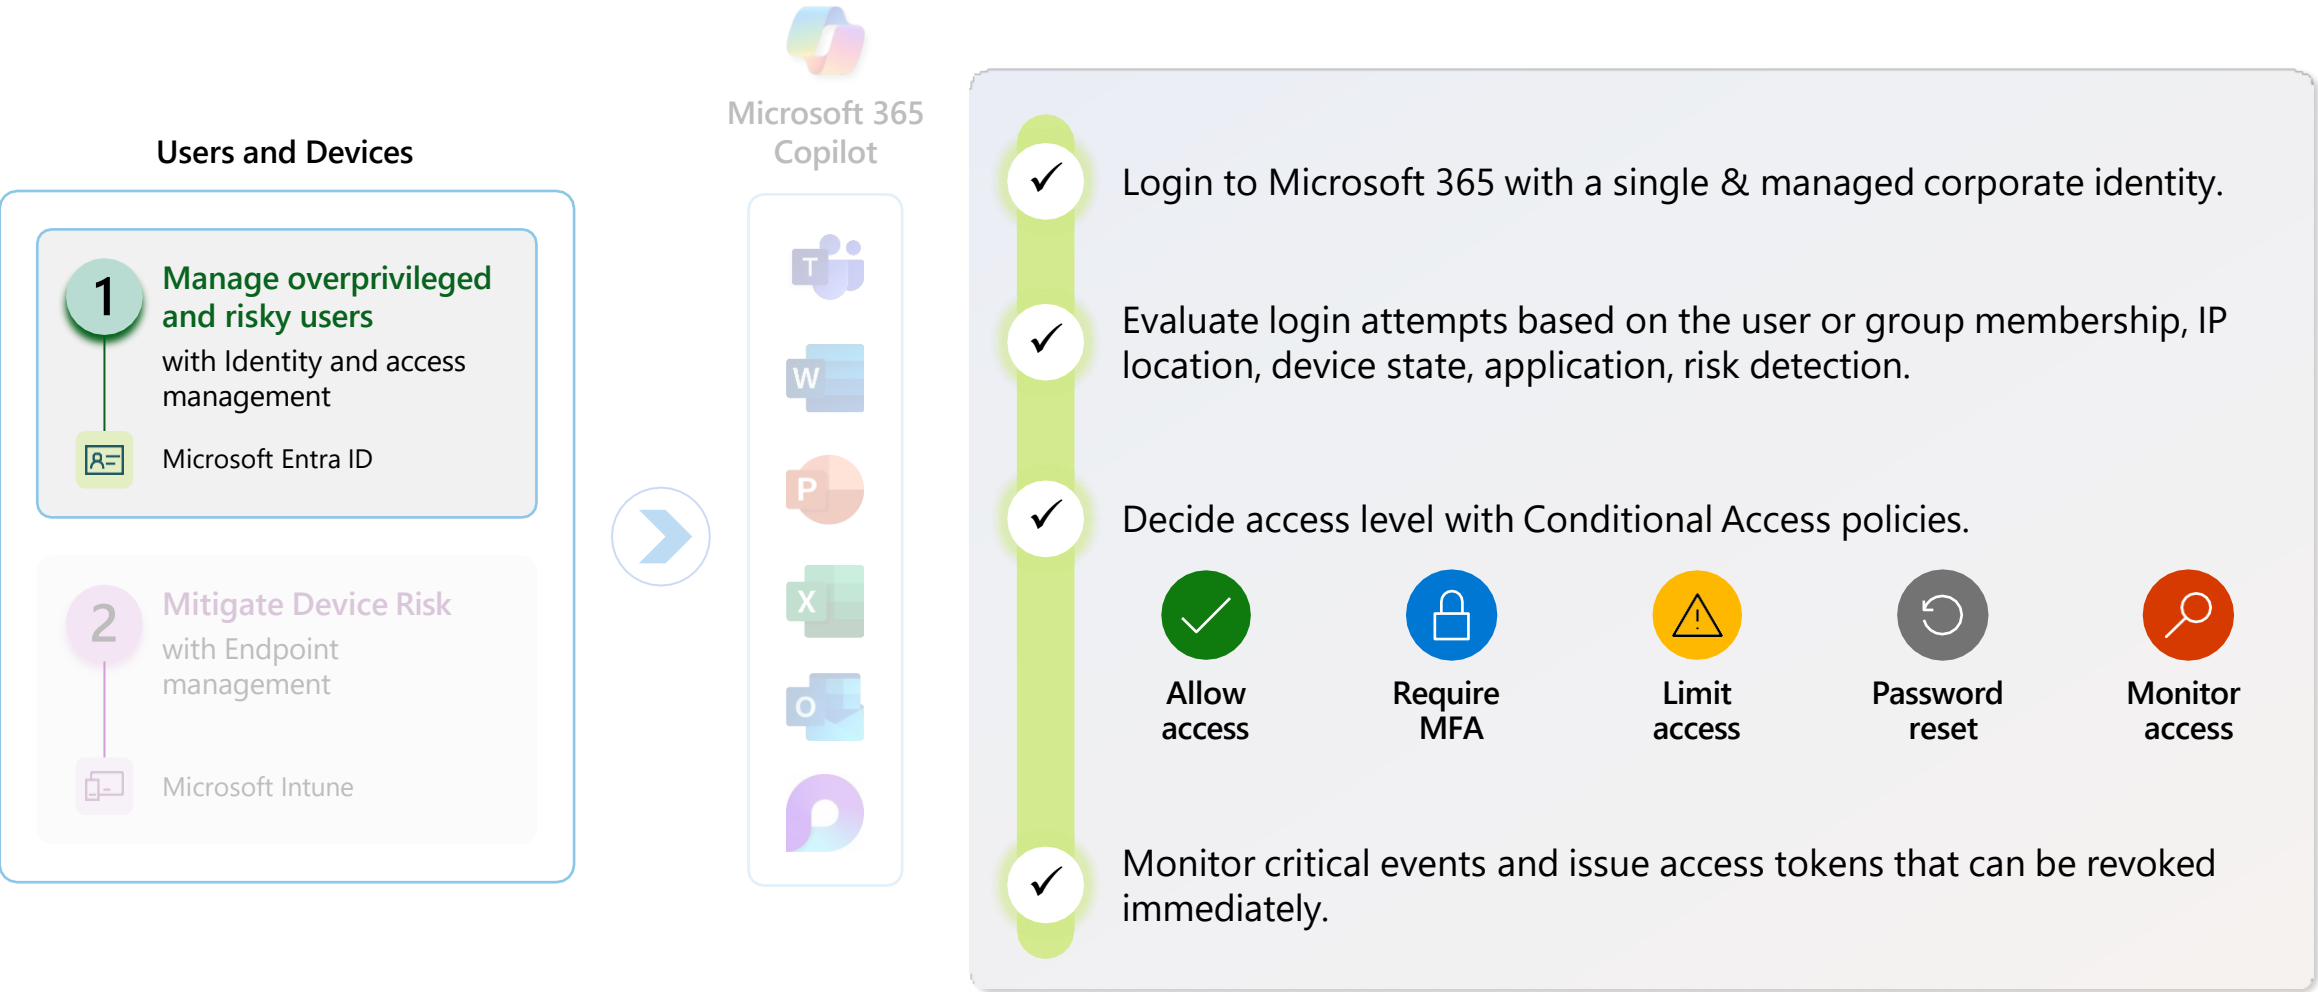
Users and Devices

1 Manage overprivileged and risky users

with Identity and access management

Microsoft Entra ID

2 Mitigate Device Risk

with Endpoint management

Microsoft Intune

Microsoft 365 Copilot

T

W

P

X

O

Login to Microsoft 365 with a single & managed corporate identity.

Evaluate login attempts based on the user or group membership, IP location, device state, application, risk detection.

Decide access level with Conditional Access policies.

Allow access

Require MFA

Limit access

Password reset

Monitor access

Monitor critical events and issue access tokens that can be revoked immediately.